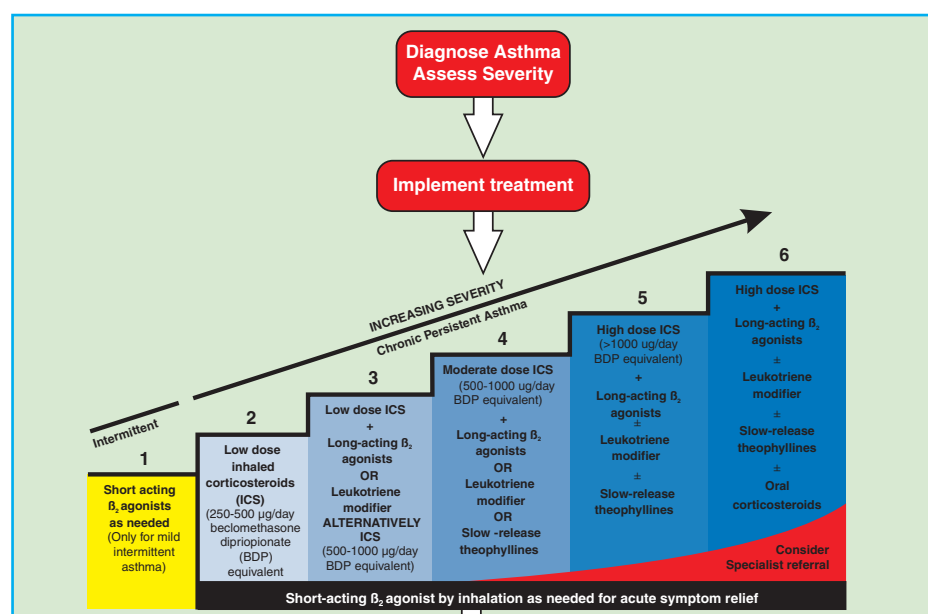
Diagnose Asthma
Assess Severity

Implement treatment

INCREASING SEVERITY

Chronic Persistent Asthma

Intermittent

1

Short acting $\beta_2$ agonists as needed
(Only for mild intermittent asthma)

2

Low dose inhaled corticosteroids (ICS)
(250-500 µg/day beclomethasone dipriopionate (BDP) equivalent

3

Low dose ICS
+
Long-acting $\beta_2$ agonists
OR
Leukotriene modifier
ALTERNATIVELY ICS
(500-1000 µg/day BDP equivalent)

4

Moderate dose ICS
(500-1000 ug/day BDP equivalent)
+
Long-acting $\beta_2$ agonists
OR
Leukotriene modifier
OR
Slow -release theophyllines

5

High dose ICS
(>1000 ug/day BDP equivalent)
+
Long-acting $\beta_2$ agonists
±
Leukotriene modifier
±
Slow-release theophyllines

6

High dose ICS
+
Long-acting $\beta_2$ agonists
±
Leukotriene modifier
±
Slow-release theophyllines
±
Oral corticosteroids

Consider
Specialist referral

Short-acting $\beta_2$ agonist by inhalation as needed for acute symptom relief